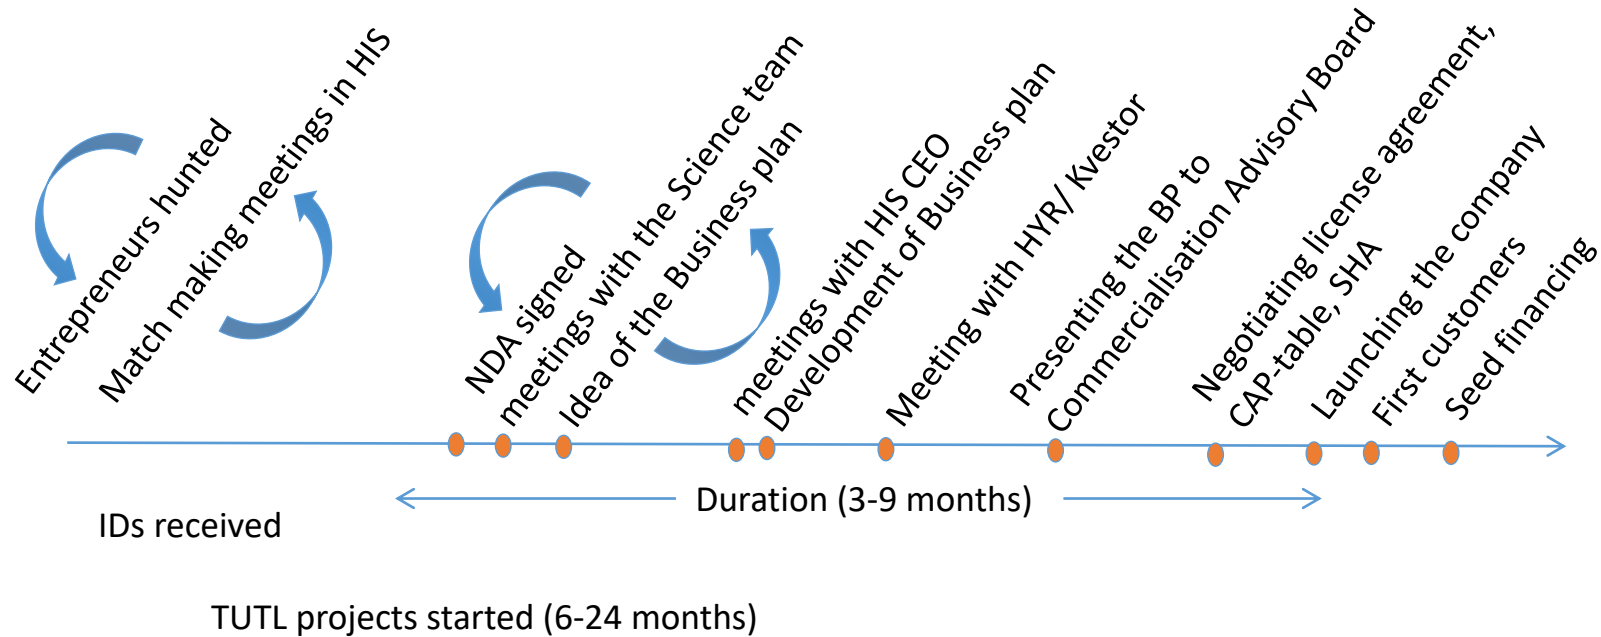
Entrepreneurs hunted
Match making meetings in HIS
NDA signed
meetings with the Science team
Idea of the Business plan
meetings with HIS CEO
Development of Business plan
Meeting with HYR/ Kvestor
Presenting the BP to
Commercialisation Advisory Board
Negotiating license agreement,
CAP-table, SHA
Launching the company
First customers
Seed financing

Duration (3-9 months)

IDs received

TUTL projects started (6-24 months)